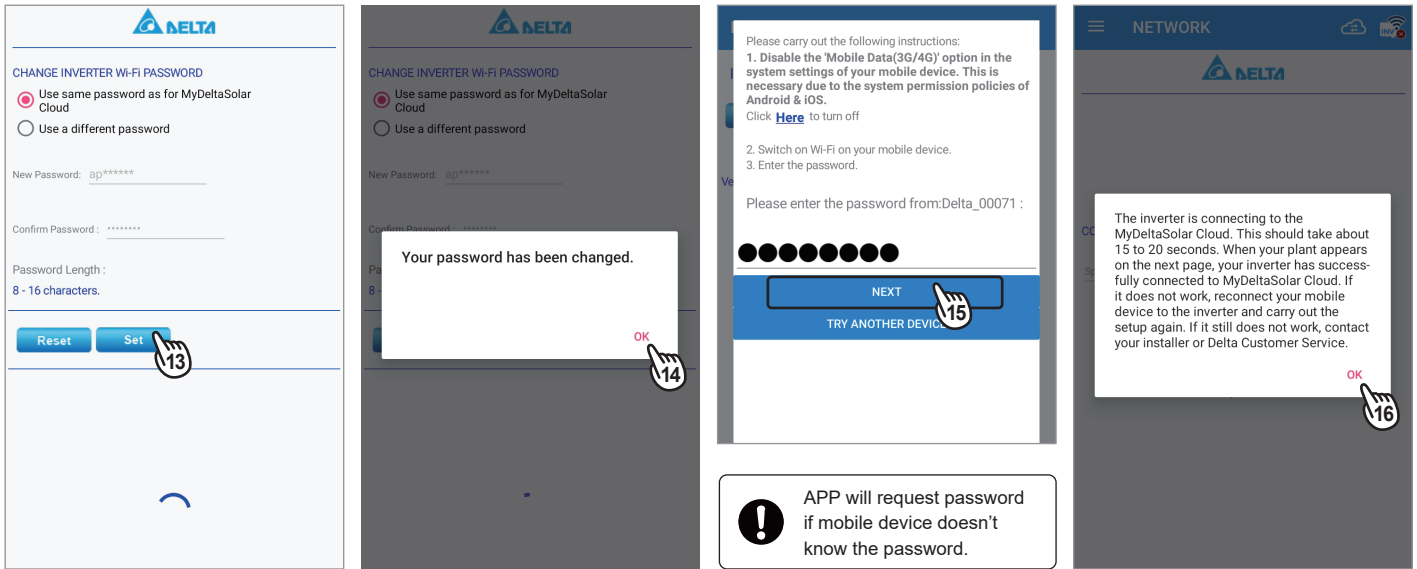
DELTA

CHANGE INVERTER Wi-Fi PASSWORD

Use same password as for MyDeltaSolar Cloud

Use a different password

New Password: ap******

Confirm Password : ********

Password Length :

8 - 16 characters.

Reset

Set

13

DELTA

CHANGE INVERTER Wi-Fi PASSWORD

Use same password as for MyDeltaSolar Cloud

Use a different password

New Password: ap******

Confirm Password : ********

Your password has been changed.

OK

14

Please carry out the following instructions:

1. Disable the 'Mobile Data(3G/4G)' option in the system settings of your mobile device. This is necessary due to the system permission policies of Android & iOS.

Click Here to turn off

2. Switch on Wi-Fi on your mobile device.

3. Enter the password.

Please enter the password from:Delta_00071 :

●●●●●●●●

NEXT

15

TRY ANOTHER DEVICE

APP will request password if mobile device doesn't know the password.

NETWORK

DELTA

The inverter is connecting to the MyDeltaSolar Cloud. This should take about 15 to 20 seconds. When your plant appears on the next page, your inverter has successfully connected to MyDeltaSolar Cloud. If it does not work, reconnect your mobile device to the inverter and carry out the setup again. If it still does not work, contact your installer or Delta Customer Service.

OK

16